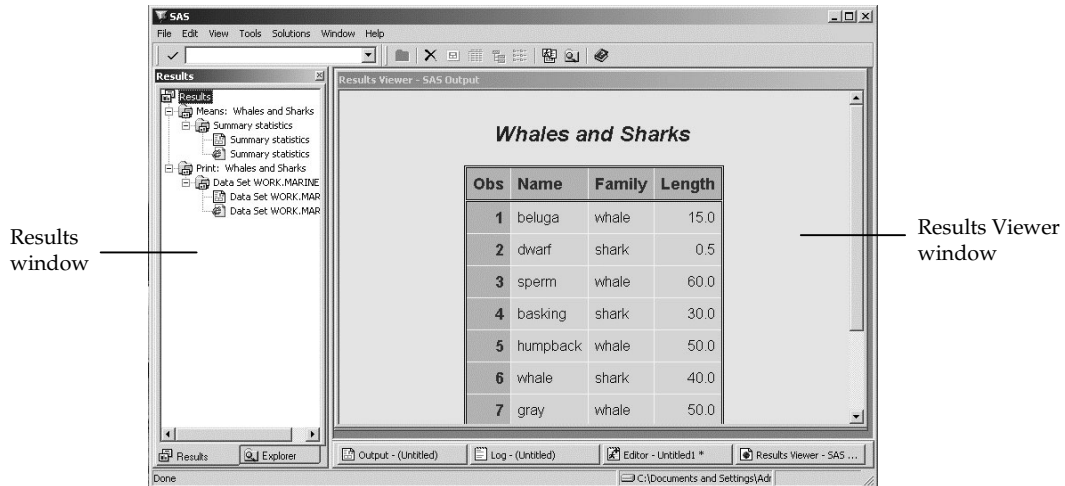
SAS

File Edit View Tools Solutions Window Help

Results

Results
Means: Whales and Sharks
Summary statistics
Summary statistics
Summary statistics
Print: Whales and Sharks
Data Set WORK.MARINE
Data Set WORK.MAR
Data Set WORK.MAR

Results window

Results Viewer - SAS Output

Whales and Sharks

| Obs | Name | Family | Length |
|---|---|---|---|
| 1 | beluga | whale | 15.0 |
| 2 | dwarf | shark | 0.5 |
| 3 | sperm | whale | 60.0 |
| 4 | basking | shark | 30.0 |
| 5 | humpback | whale | 50.0 |
| 6 | whale | shark | 40.0 |
| 7 | gray | whale | 50.0 |

Results Viewer window

Results
Explorer
Output - (Untitled)
Log - (Untitled)
Editor - Untitled1 *
Results Viewer - SAS ...

Done
C:\Documents and Settings\Adr